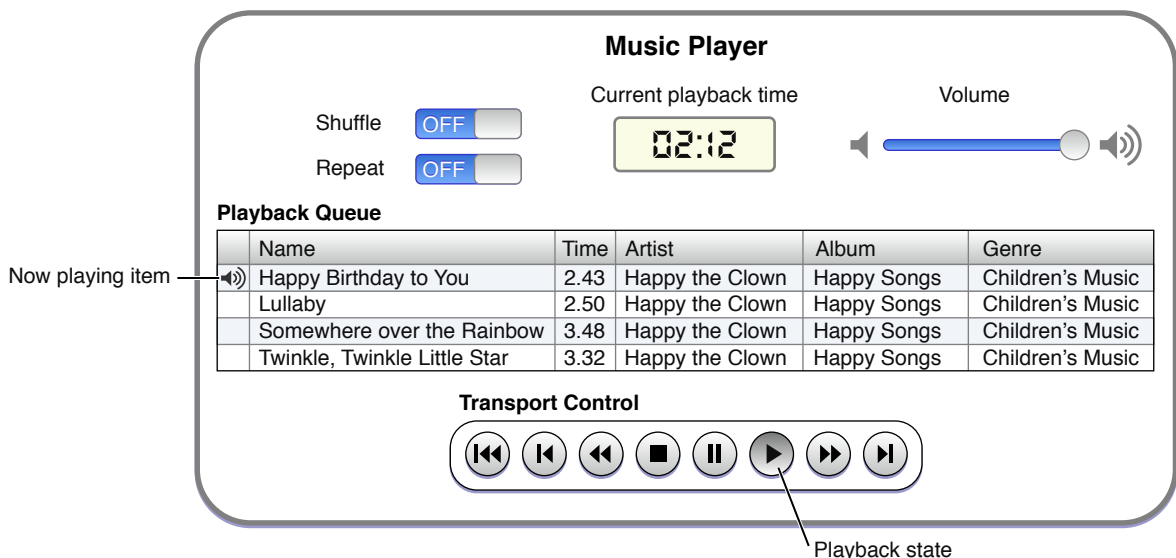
Music Player

Shuffle OFF

Repeat OFF

Current playback time

02:12

Volume

Playback Queue

|  | Name | Time | Artist | Album | Genre |
|---|---|---|---|---|---|
|  | Happy Birthday to You | 2.43 | Happy the Clown | Happy Songs | Children's Music |
|  | Lullaby | 2.50 | Happy the Clown | Happy Songs | Children's Music |
|  | Somewhere over the Rainbow | 3.48 | Happy the Clown | Happy Songs | Children's Music |
|  | Twinkle, Twinkle Little Star | 3.32 | Happy the Clown | Happy Songs | Children's Music |

Now playing item

Transport Control

Playback state